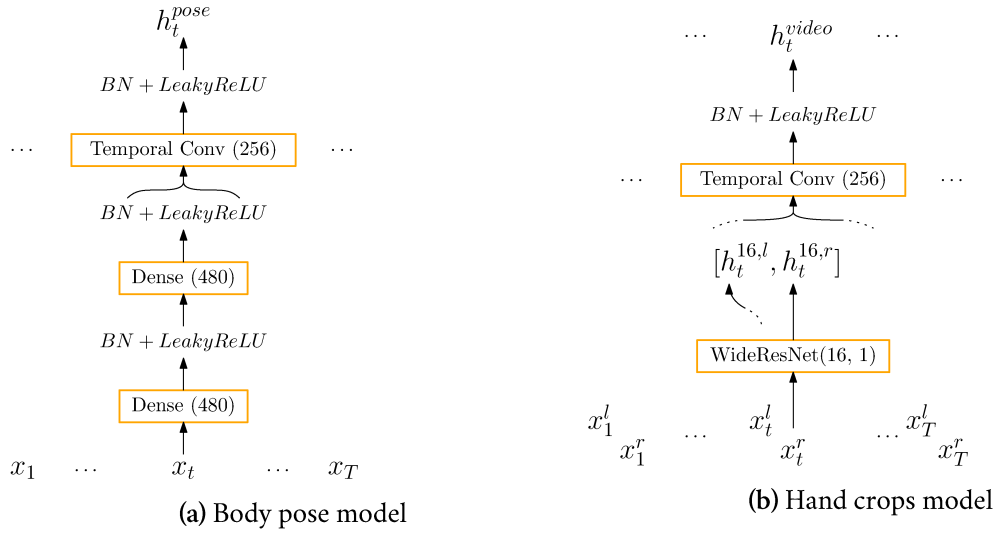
$h_t^{pose}$

$BN + LeakyReLU$

$\cdots$ Temporal Conv (256) $\cdots$

$BN + LeakyReLU$

Dense (480)

$BN + LeakyReLU$

Dense (480)

$x_1$ $\cdots$ $x_t$ $\cdots$ $x_T$

**(a)** Body pose model

$\cdots$ $h_t^{video}$ $\cdots$

$BN + LeakyReLU$

$\cdots$ Temporal Conv (256) $\cdots$

$[h_t^{16,l}, h_t^{16,r}]$

WideResNet(16, 1)

$x_1^l$ $x_1^r$ $\cdots$ $x_t^l$ $x_t^r$ $\cdots$ $x_T^l$ $x_T^r$

**(b)** Hand crops model